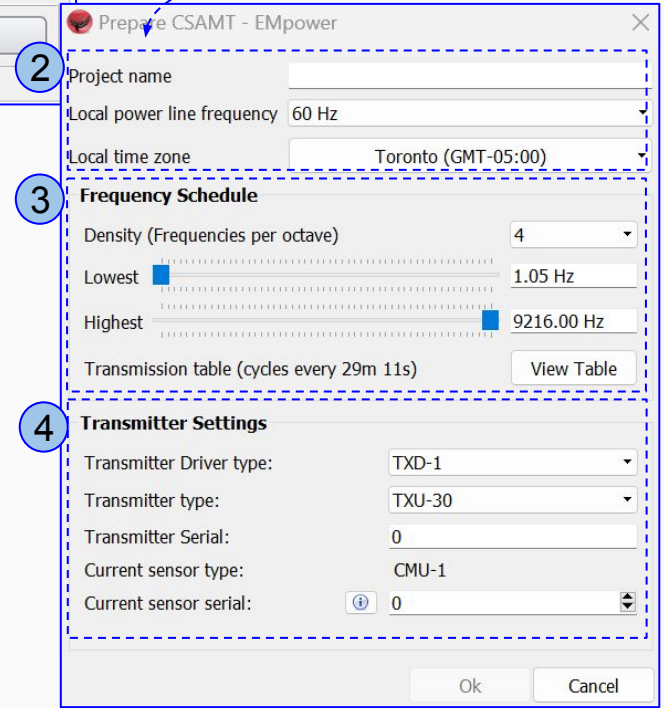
Prepare CSAMT - EMpower

2

Project name

Local power line frequency 60 Hz

Local time zone Toronto (GMT-05:00)

3

Frequency Schedule

Density (Frequencies per octave) 4

Lowest 1.05 Hz

Highest 9216.00 Hz

Transmission table (cycles every 29m 11s) View Table

4

Transmitter Settings

Transmitter Driver type: TXD-1

Transmitter type: TXU-30

Transmitter Serial: 0

Current sensor type: CMU-1

Current sensor serial: 0

Ok Cancel